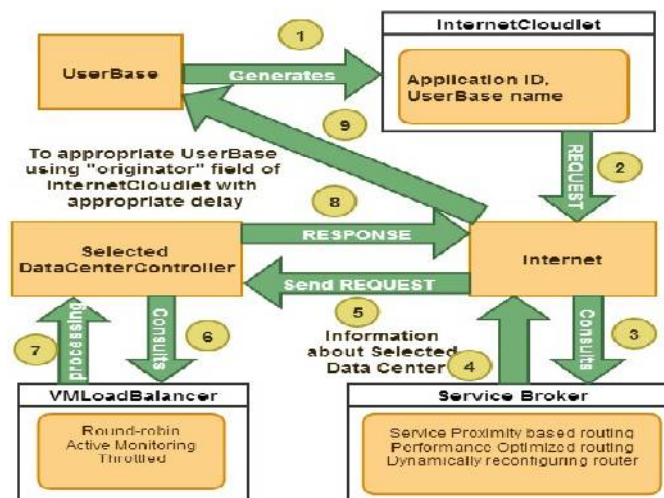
1

UserBase

Generates

InternetCloudlet

Application ID, UserBase name

9

REQUEST

2

To appropriate UserBase using "originator" field of InternetCloudlet with appropriate delay

8

Selected DataCenterController

RESPONSE

Internet

Send REQUEST

5

Information about Selected Data Center

4

7

processing

Consults

6

Consults

3

VMLoadBalancer

Round-robin
Active Monitoring
Throttled

Service Broker

Service Proximity based routing
Performance Optimized routing
Dynamically reconfiguring router